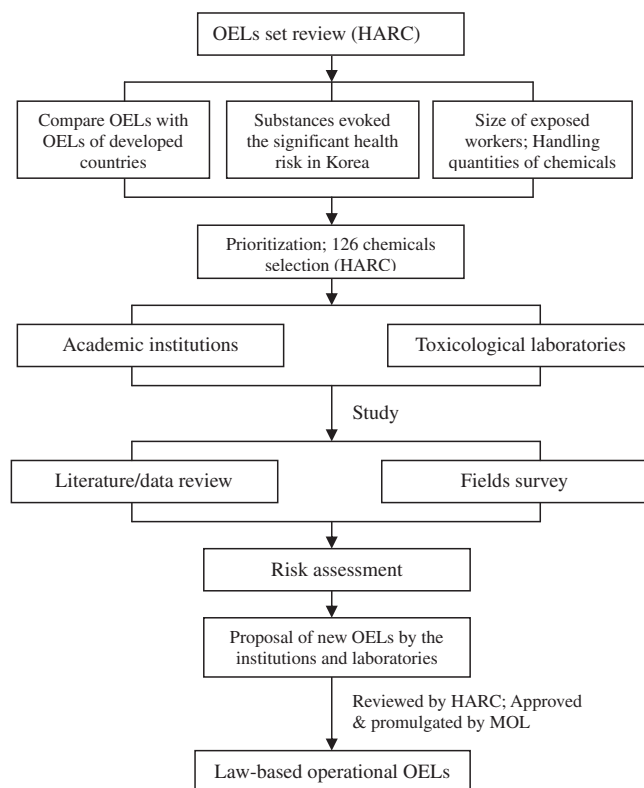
OELs set review (HARC)

Compare OELs with OELs of developed countries

Substances evoked the significant health risk in Korea

Size of exposed workers; Handling quantities of chemicals

Prioritization; 126 chemicals selection (HARC)

Academic institutions

Toxicological laboratories

Study

Literature/data review

Fields survey

Risk assessment

Proposal of new OELs by the institutions and laboratories

Reviewed by HARC; Approved & promulgated by MOL

Law-based operational OELs